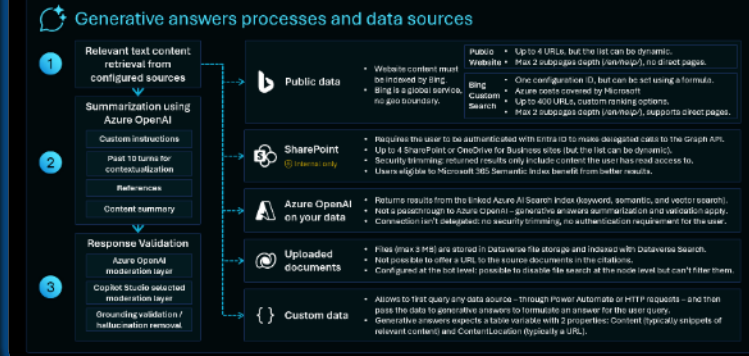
Generative answers processes and data sources

1

Relevant text content retrieval from configured sources

2

Summarization using Azure OpenAI

Custom instructions

Past 10 turns for contextualization

References

Content summary

3

Response Validation

Azure OpenAI moderation layer

Copilot Studio selected moderation layer

Grounding validation / hallucination removal

Public data

- Website content must be indexed by Bing.
- Bing is a global service, no geo boundary.

Public Website
- Up to 4 URLs, but the list can be dynamic.
- Max 2 subpages depth (/en/help/), no direct pages.

Bing Custom Search
- One configuration ID, but can be set using a formula.
- Azure costs covered by Microsoft
- Up to 400 URLs, custom ranking options.
- Max 2 subpages depth (/en/help/), supports direct pages.

SharePoint
Internal only

- Requires the user to be authenticated with Entra ID to make delegated calls to the Graph API.
- Up to 4 SharePoint or OneDrive for Business sites (but the list can be dynamic).
- Security trimming: returned results only include content the user has read access to.
- Users eligible to Microsoft 365 Semantic Index benefit from better results.

Azure OpenAI on your data

- Returns results from the linked Azure AI Search Index (keyword, semantic, and vector search).
- Not a passthrough to Azure OpenAI – generative answers summarization and validation apply.
- Connection isn't delegated: no security trimming, no authentication requirement for the user.

Uploaded documents

- Files (max 3 MB) are stored in Dataverse file storage and indexed with Dataverse Search.
- Not possible to offer a URL to the source documents in the citations.
- Configured at the bot level: possible to disable file search at the node level but can't filter them.

Custom data

- Allows to first query any data source – through Power Automate or HTTP requests – and then pass the data to generative answers to formulate an answer for the user query.
- Generative answers expects a table variable with 2 properties: Content (typically snippets of relevant content) and ContentLocation (typically a URL).